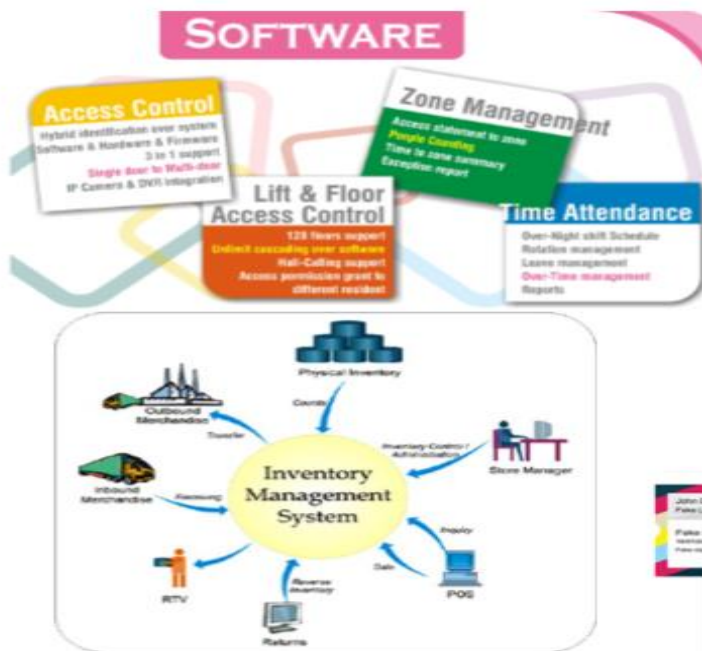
SOFTWARE

Access Control
Hybrid identification over system
Software & Hardware & Firmware
3 to 1 support
Single door to Multi-door
IP Camera & DVR integration

Zone Management
Access statement to zone
People Counting
Time to zone summary
Exception report

Lift & Floor Access Control
128 floors support
Unlimit cascading over software
Hall-Calling support
Access permission grant to different resident

Time Attendance
Over-Night shift Schedule
Rotation management
Leave management
Over-Time management
Reports

Physical Inventory
Counts
Outbound Merchandise
Transfer
Inventory Control / Administration
Store Manager
Inbound Merchandise
Receiving
Inventory Management System
Inquiry
Sale
POS
RTV
Reverse inventory
Returns

John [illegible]
Fake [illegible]
Fake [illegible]